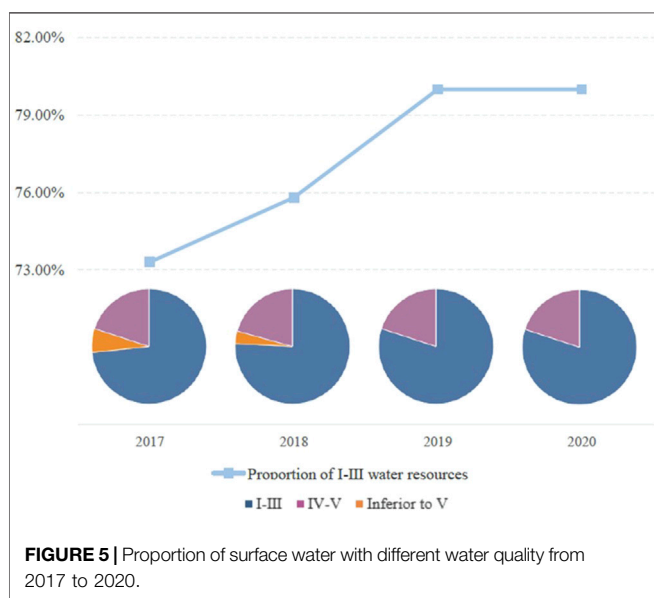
82.00%

79.00%

76.00%

73.00%

2017

2018

2019

2020

Proportion of I-III water resources

I-III IV-V Inferior to V

**FIGURE 5 |** Proportion of surface water with different water quality from 2017 to 2020.